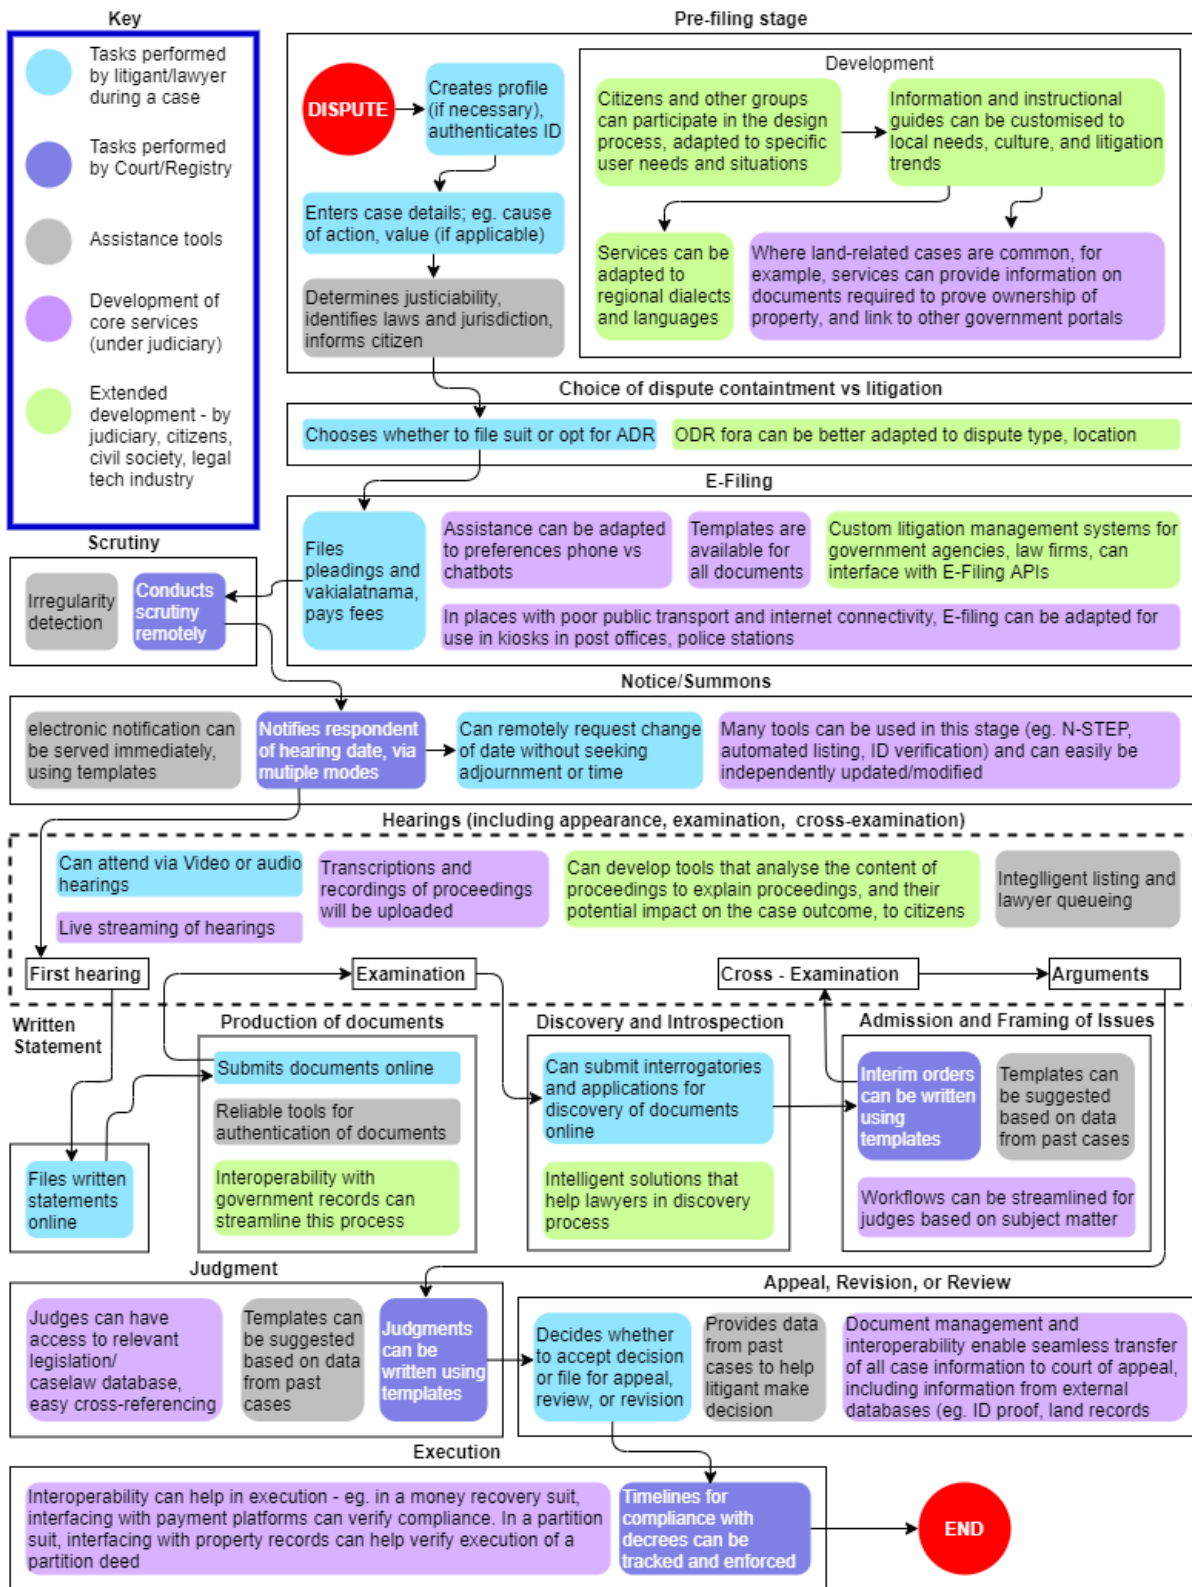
Key

Tasks performed by litigant/lawyer during a case

Tasks performed by Court/Registry

Assistance tools

Development of core services (under judiciary)

Extended development - by judiciary, citizens, civil society, legal tech industry

Pre-filing stage

DISPUTE

Creates profile (if necessary), authenticates ID

Enters case details; eg. cause of action, value (if applicable)

Determines justiciability, identifies laws and jurisdiction, informs citizen

Development

Citizens and other groups can participate in the design process, adapted to specific user needs and situations

Information and instructional guides can be customised to local needs, culture, and litigation trends

Services can be adapted to regional dialects and languages

Where land-related cases are common, for example, services can provide information on documents required to prove ownership of property, and link to other government portals

Choice of dispute containtment vs litigation

Chooses whether to file suit or opt for ADR

ODR fora can be better adapted to dispute type, location

E-Filing

Files pleadings and vakialatnama, pays fees

Assistance can be adapted to preferences phone vs chatbots

Templates are available for all documents

Custom litigation management systems for government agencies, law firms, can interface with E-Filing APIs

In places with poor public transport and internet connectivity, E-filing can be adapted for use in kiosks in post offices, police stations

Scrutiny

Irregularity detection

Conducts scrutiny remotely

Notice/Summons

electronic notification can be served immediately, using templates

Notifies respondent of hearing date, via mutiple modes

Can remotely request change of date without seeking adjournment or time

Many tools can be used in this stage (eg. N-STEP, automated listing, ID verification) and can easily be independently updated/modified

Hearings (including appearance, examination, cross-examination)

Can attend via Video or audio hearings

Live streaming of hearings

Transcriptions and recordings of proceedings will be uploaded

Can develop tools that analyse the content of proceedings to explain proceedings, and their potential impact on the case outcome, to citizens

Integlligent listing and lawyer queueing

First hearing

Examination

Cross - Examination

Arguments

Written Statement

Files written statements online

Production of documents

Submits documents online

Reliable tools for authentication of documents

Interoperability with government records can streamline this process

Discovery and Introspection

Can submit interrogatories and applications for discovery of documents online

Intelligent solutions that help lawyers in discovery process

Admission and Framing of Issues

Interim orders can be written using templates

Templates can be suggested based on data from past cases

Workflows can be streamlined for judges based on subject matter

Judgment

Judges can have access to relevant legislation/ caselaw database, easy cross-referencing

Templates can be suggested based on data from past cases

Judgments can be written using templates

Appeal, Revision, or Review

Decides whether to accept decision or file for appeal, review, or revision

Provides data from past cases to help litigant make decision

Document management and interoperability enable seamless transfer of all case information to court of appeal, including information from external databases (eg. ID proof, land records

Execution

Interoperability can help in execution - eg. in a money recovery suit, interfacing with payment platforms can verify compliance. In a partition suit, interfacing with property records can help verify execution of a partition deed

Timelines for compliance with decrees can be tracked and enforced

END